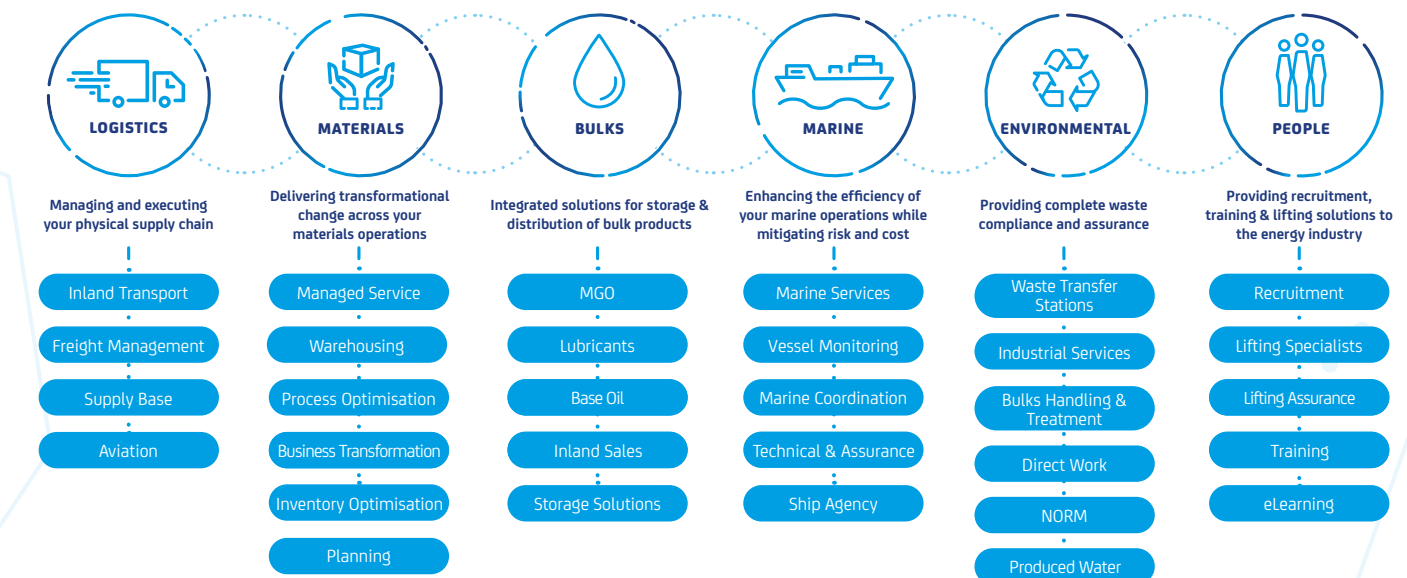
LOGISTICS

Managing and executing your physical supply chain

Inland Transport

Freight Management

Supply Base

Aviation

MATERIALS

Delivering transformational change across your materials operations

Managed Service

Warehousing

Process Optimisation

Business Transformation

Inventory Optimisation

Planning

BULKS

Integrated solutions for storage & distribution of bulk products

MGO

Lubricants

Base Oil

Inland Sales

Storage Solutions

MARINE

Enhancing the efficiency of your marine operations while mitigating risk and cost

Marine Services

Vessel Monitoring

Marine Coordination

Technical & Assurance

Ship Agency

ENVIRONMENTAL

Providing complete waste compliance and assurance

Waste Transfer Stations

Industrial Services

Bulks Handling & Treatment

Direct Work

NORM

Produced Water

PEOPLE

Providing recruitment, training & lifting solutions to the energy industry

Recruitment

Lifting Specialists

Lifting Assurance

Training

eLearning